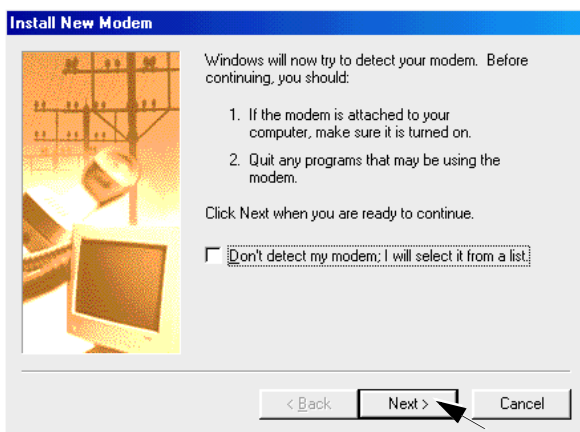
Install New Modem

Windows will now try to detect your modem. Before continuing, you should:

1. If the modem is attached to your computer, make sure it is turned on.

2. Quit any programs that may be using the modem.

Click Next when you are ready to continue.

Don't detect my modem; I will select it from a list.

< Back

Next >

Cancel